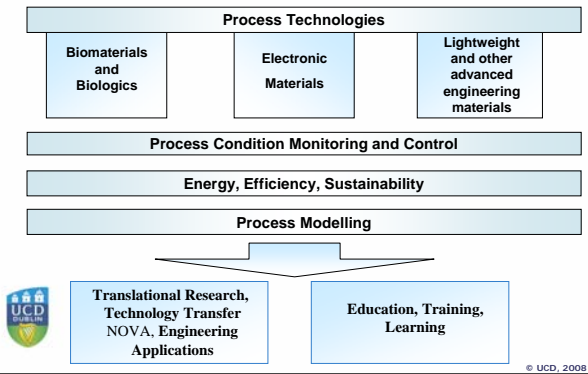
Process Technologies

Biomaterials and Biologics

Electronic Materials

Lightweight and other advanced engineering materials

Process Condition Monitoring and Control

Energy, Efficiency, Sustainability

Process Modelling

UCD DUBLIN

Translational Research, Technology Transfer NOVA, Engineering Applications

Education, Training, Learning

© UCD, 2008